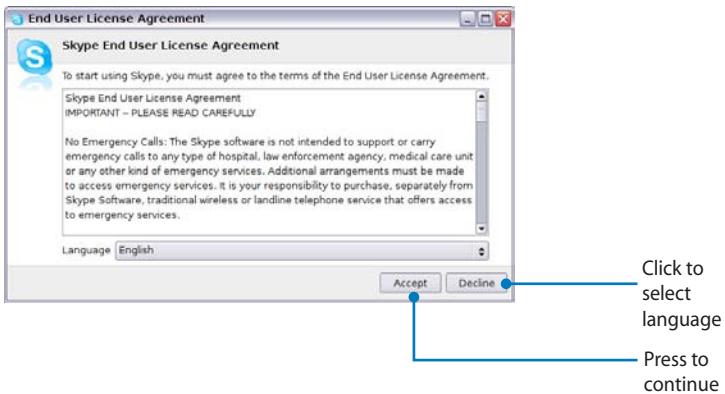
End User License Agreement

Skype End User License Agreement

To start using Skype, you must agree to the terms of the End User License Agreement.

Skype End User License Agreement
IMPORTANT – PLEASE READ CAREFULLY

No Emergency Calls: The Skype software is not intended to support or carry emergency calls to any type of hospital, law enforcement agency, medical care unit or any other kind of emergency services. Additional arrangements must be made to access emergency services. It is your responsibility to purchase, separately from Skype Software, traditional wireless or landline telephone service that offers access to emergency services.

Language English

Accept Decline

Click to select language

Press to continue